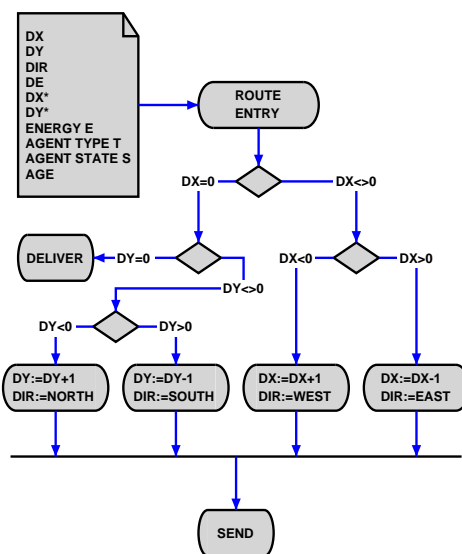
DX
DY
DIR
DE
DX*
DY*
ENERGY E
AGENT TYPE T
AGENT STATE S
AGE

ROUTE ENTRY

DX=0

DX<>0

DELIVER

DY=0

DY<>0

DX<0

DX>0

DY<0

DY>0

DY:=DY+1
DIR:=NORTH

DY:=DY-1
DIR:=SOUTH

DX:=DX+1
DIR:=WEST

DX:=DX-1
DIR:=EAST

SEND